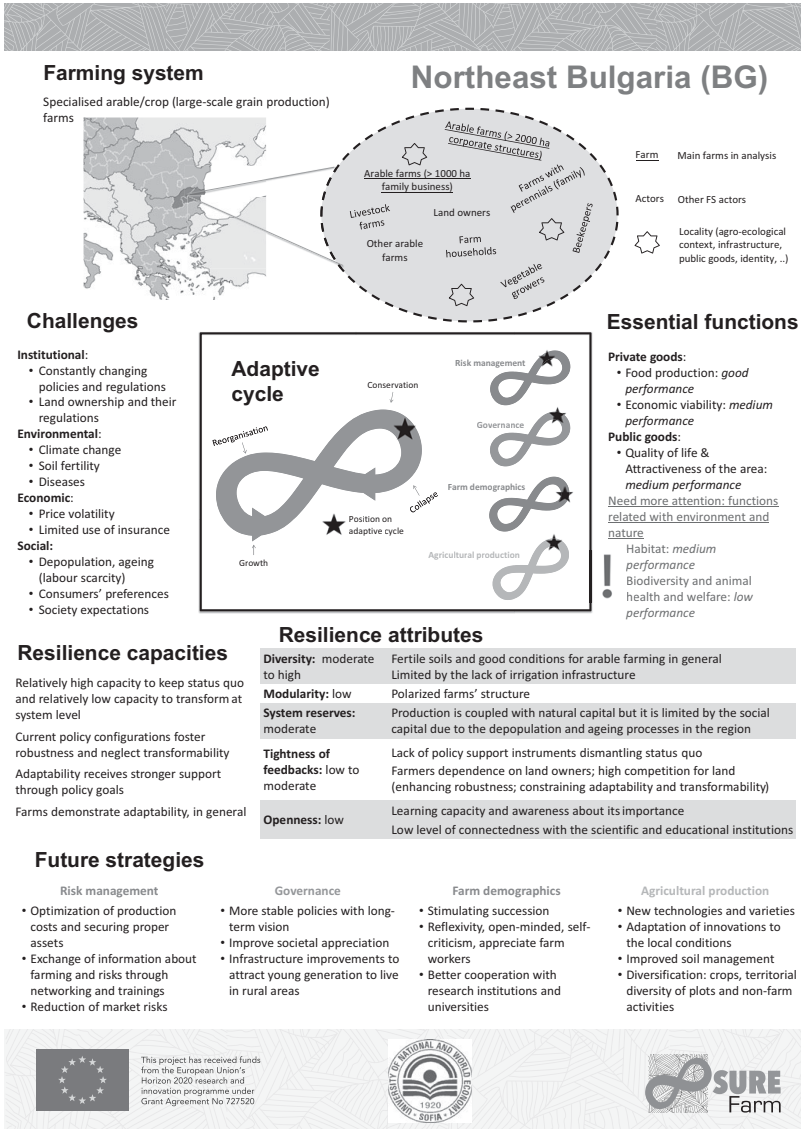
Farming system

Northeast Bulgaria (BG)

Specialised arable/crop (large-scale grain production) farms

Arable farms (> 2000 ha corporate structures)

Arable farms (> 1000 ha family business)

Farms with perennials (family)

Livestock farms

Land owners

Beekeepers

Other arable farms

Farm households

Vegetable growers

Farm Main farms in analysis

Actors Other FS actors

Locality (agro-ecological context, infrastructure, public goods, identity, ..)

Challenges

Institutional:
• Constantly changing policies and regulations
• Land ownership and their regulations
Environmental:
• Climate change
• Soil fertility
• Diseases
Economic:
• Price volatility
• Limited use of insurance
Social:
• Depopulation, ageing (labour scarcity)
• Consumers' preferences
• Society expectations

Adaptive cycle

Conservation

Reorganisation

Collapse

Growth

Position on adaptive cycle

Risk management

Governance

Farm demographics

Agricultural production

Essential functions

Private goods:
• Food production: good performance
• Economic viability: medium performance
Public goods:
• Quality of life & Attractiveness of the area: medium performance
Need more attention: functions related with environment and nature
Habitat: medium performance
Biodiversity and animal health and welfare: low performance

!

Resilience capacities

Relatively high capacity to keep status quo and relatively low capacity to transform at system level

Current policy configurations foster robustness and neglect transformability

Adaptability receives stronger support through policy goals

Farms demonstrate adaptability, in general

Resilience attributes

| | |
|---|---|
| Diversity: moderate to high | Fertile soils and good conditions for arable farming in general<br>Limited by the lack of irrigation infrastructure |
| Modularity: low | Polarized farms' structure |
| System reserves: moderate | Production is coupled with natural capital but it is limited by the social capital due to the depopulation and ageing processes in the region |
| Tightness of feedbacks: low to moderate | Lack of policy support instruments dismantling status quo<br>Farmers dependence on land owners; high competition for land (enhancing robustness; constraining adaptability and transformability) |
| Openness: low | Learning capacity and awareness about its importance<br>Low level of connectedness with the scientific and educational institutions |

Future strategies

Risk management
• Optimization of production costs and securing proper assets
• Exchange of information about farming and risks through networking and trainings
• Reduction of market risks

Governance
• More stable policies with long-term vision
• Improve societal appreciation
• Infrastructure improvements to attract young generation to live in rural areas

Farm demographics
• Stimulating succession
• Reflexivity, open-minded, self-criticism, appreciate farm workers
• Better cooperation with research institutions and universities

Agricultural production
• New technologies and varieties
• Adaptation of innovations to the local conditions
• Improved soil management
• Diversification: crops, territorial diversity of plots and non-farm activities

This project has received funds from the European Union's Horizon 2020 research and innovation programme under Grant Agreement No 727520

UNIVERSITY OF NATIONAL AND WORLD ECONOMY SOFIA 1920

SURE Farm